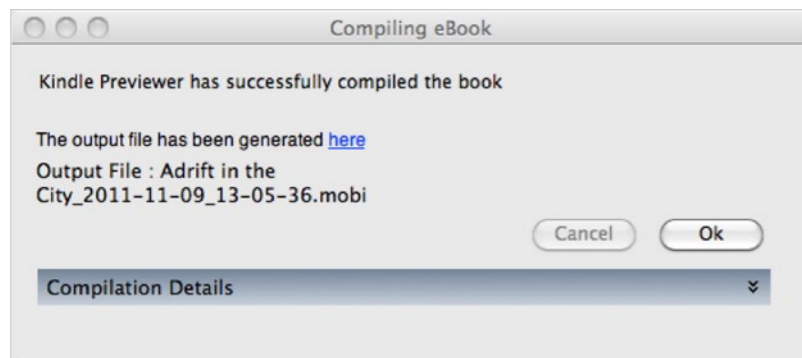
Compiling eBook

Kindle Previewer has successfully compiled the book

The output file has been generated here

Output File : Adrift in the City_2011-11-09_13-05-36.mobi

Cancel

Ok

Compilation Details